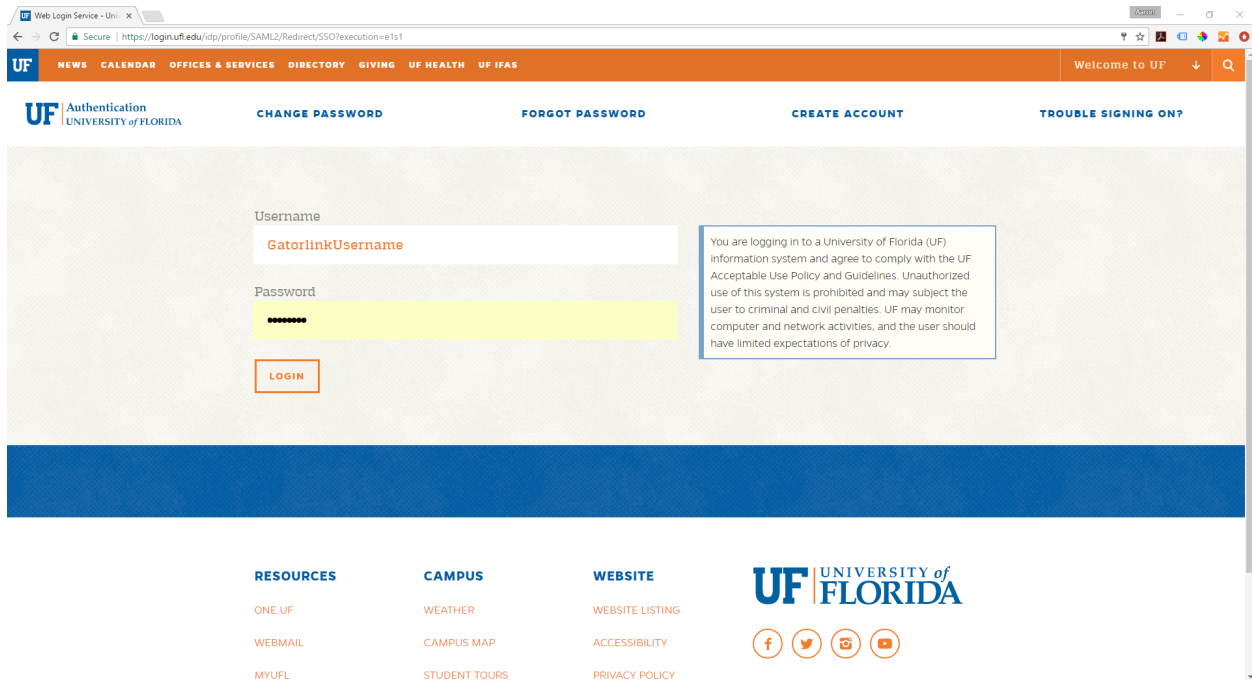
Web Login Service - Uni ×

Aaron

Secure | https://login.ufl.edu/idp/profile/SAML2/Redirect/SSO?execution=e1s1

UF NEWS CALENDAR OFFICES & SERVICES DIRECTORY GIVING UF HEALTH UF IFAS

Welcome to UF

UF Authentication UNIVERSITY of FLORIDA

CHANGE PASSWORD

FORGOT PASSWORD

CREATE ACCOUNT

TROUBLE SIGNING ON?

Username

GatorlinkUsername

Password

••••••••

LOGIN

You are logging in to a University of Florida (UF) information system and agree to comply with the UF Acceptable Use Policy and Guidelines. Unauthorized use of this system is prohibited and may subject the user to criminal and civil penalties. UF may monitor computer and network activities, and the user should have limited expectations of privacy.

RESOURCES

ONE.UF

WEBMAIL

MYUFL

CAMPUS

WEATHER

CAMPUS MAP

STUDENT TOURS

WEBSITE

WEBSITE LISTING

ACCESSIBILITY

PRIVACY POLICY

UF UNIVERSITY of FLORIDA